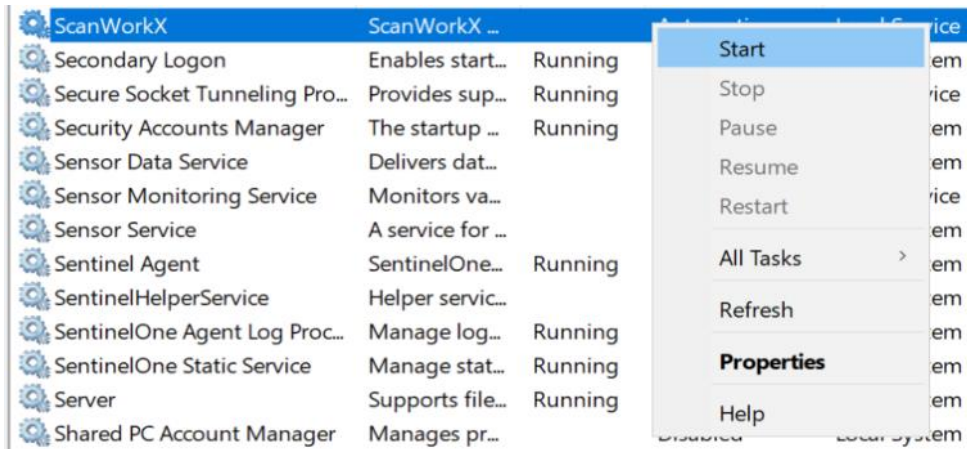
| | | | |
|---|---|---|---|
| ScanWorkX | ScanWorkX ... | | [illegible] ice |
| Secondary Logon | Enables start... | Running | em |
| Secure Socket Tunneling Pro... | Provides sup... | Running | ice |
| Security Accounts Manager | The startup ... | Running | em |
| Sensor Data Service | Delivers dat... | | em |
| Sensor Monitoring Service | Monitors va... | | ice |
| Sensor Service | A service for ... | | em |
| Sentinel Agent | SentinelOne... | Running | em |
| SentinelHelperService | Helper servic... | | em |
| SentinelOne Agent Log Proc... | Manage log... | Running | em |
| SentinelOne Static Service | Manage stat... | Running | em |
| Server | Supports file... | Running | em |
| Shared PC Account Manager | Manages pr... | Disabled | Local System |

Start
Stop
Pause
Resume
Restart
All Tasks >
Refresh
Properties
Help